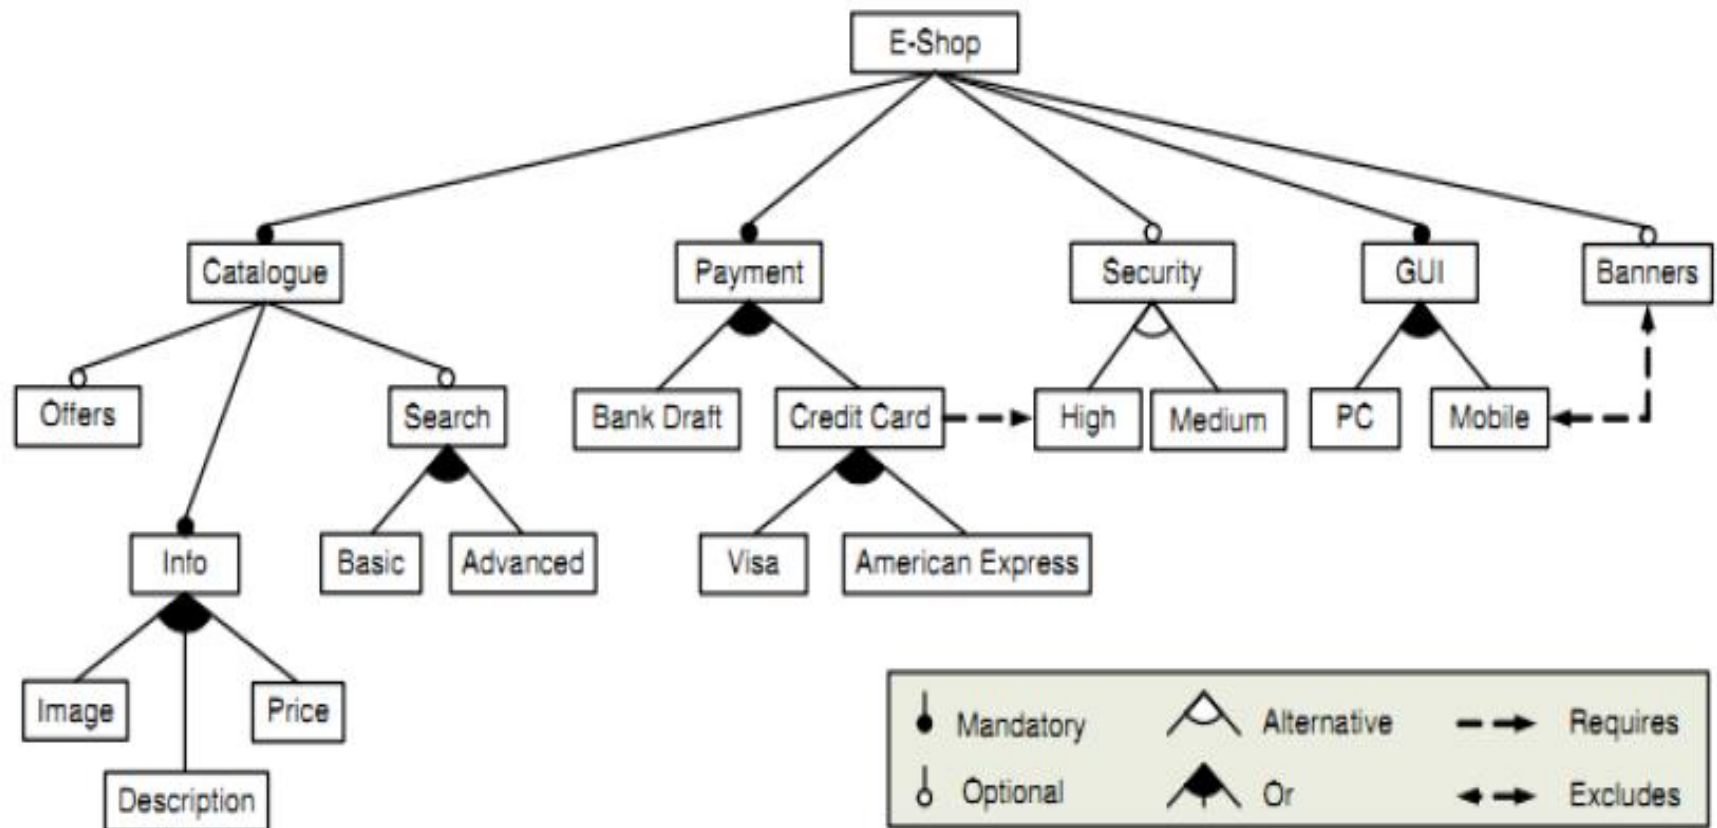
E-Shop

Catalogue
Payment
Security
GUI
Banners

Offers
Search
Bank Draft
Credit Card
High
Medium
PC
Mobile

Info
Basic
Advanced
Visa
American Express

Image
Price
Description

Mandatory
Optional
Alternative
Or
Requires
Excludes